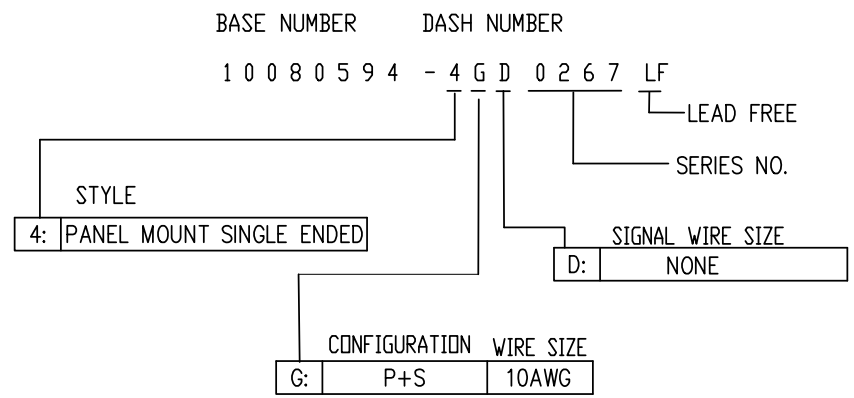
BASE NUMBER DASH NUMBER

10080594 -4GD 0267 LF

LEAD FREE

SERIES NO.

STYLE

| 4: | PANEL MOUNT SINGLE ENDED |
|---|---|

SIGNAL WIRE SIZE

| D: | NONE |
|---|---|

|  | CONFIGURATION | WIRE SIZE |
|---|---|---|
| G: | P+S | 10AWG |